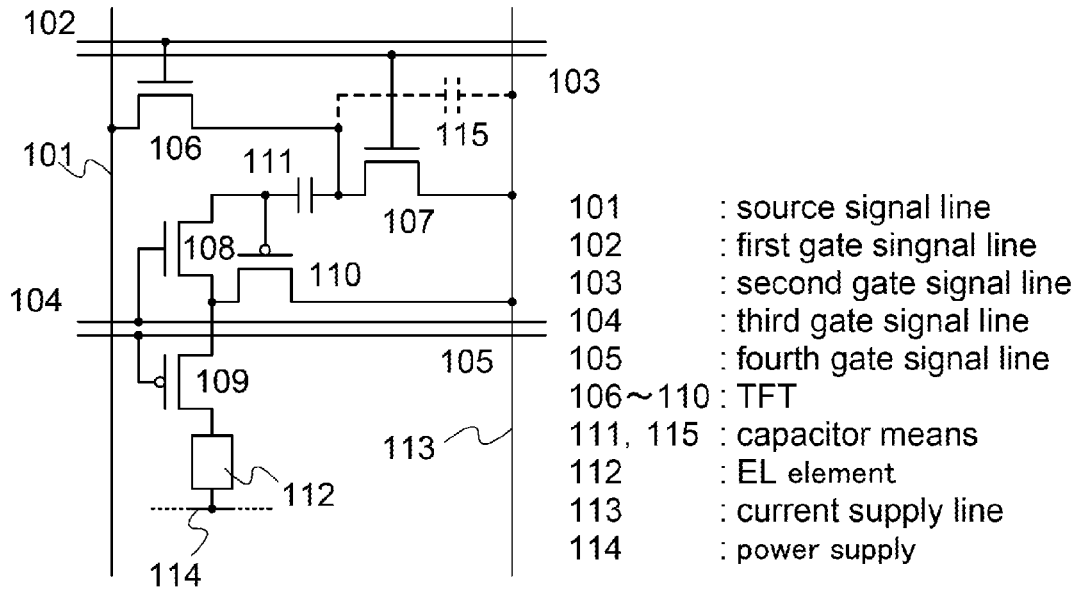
102
103
115
106
101
111
107
108
110
104
105
109
113
112
114

| | |
|---|---|
| 101 | : source signal line |
| 102 | : first gate singnal line |
| 103 | : second gate signal line |
| 104 | : third gate signal line |
| 105 | : fourth gate signal line |
| 106～110 | : TFT |
| 111, 115 | : capacitor means |
| 112 | : EL element |
| 113 | : current supply line |
| 114 | : power supply |